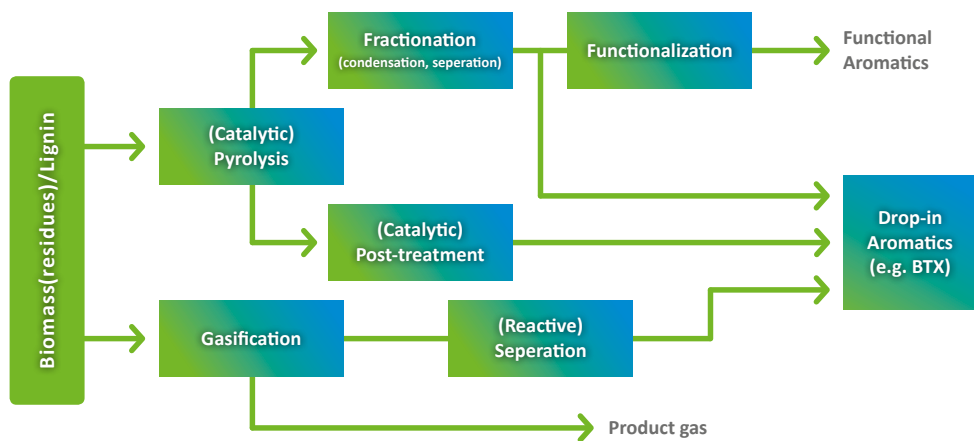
Biomass(residues)/Lignin

(Catalytic)
Pyrolysis

Fractionation
(condensation, seperation)

Functionalization

Functional
Aromatics

(Catalytic)
Post-treatment

Drop-in
Aromatics
(e.g. BTX)

Gasification

(Reactive)
Seperation

Product gas